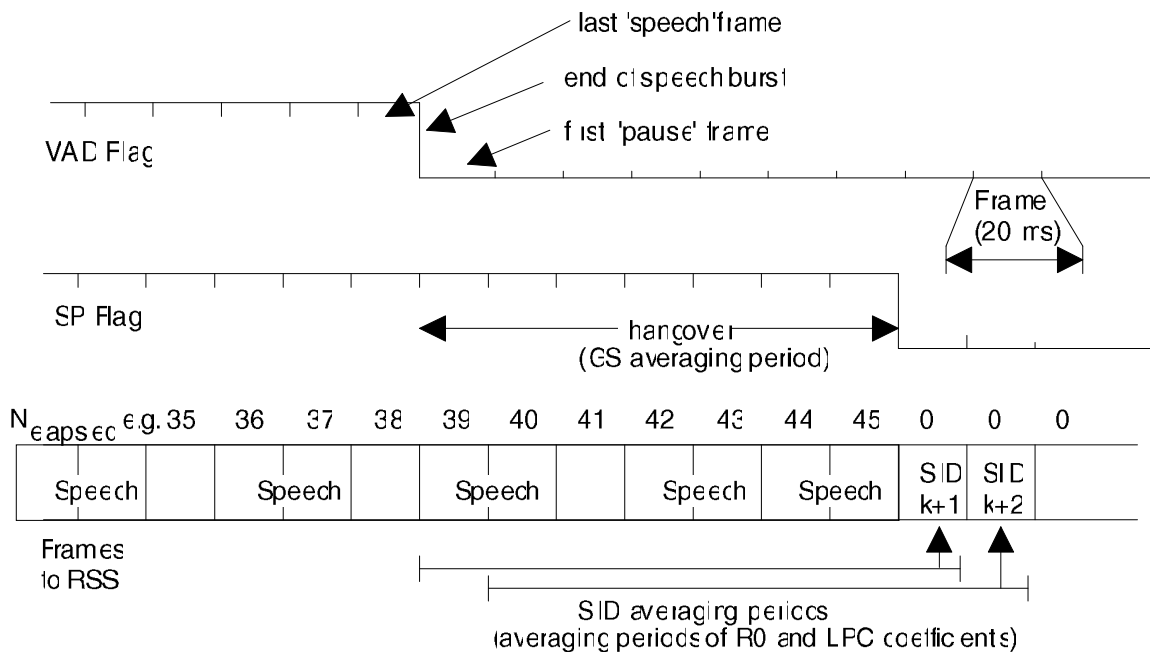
last 'speech'frame

end of speech burst

first 'pause' frame

VAD Flag

Frame (20 ms)

SP Flag

hangover (GS averaging period)

$N_{elapsed}$ e.g. 35 36 37 38 39 40 41 42 43 44 45 0 0 0

| Speech | | Speech | | Speech | | Speech | Speech | SID k+1 | SID k+2 | |

Frames to RSS

SID averaging periods (averaging periods of R0 and LPC coefficients)